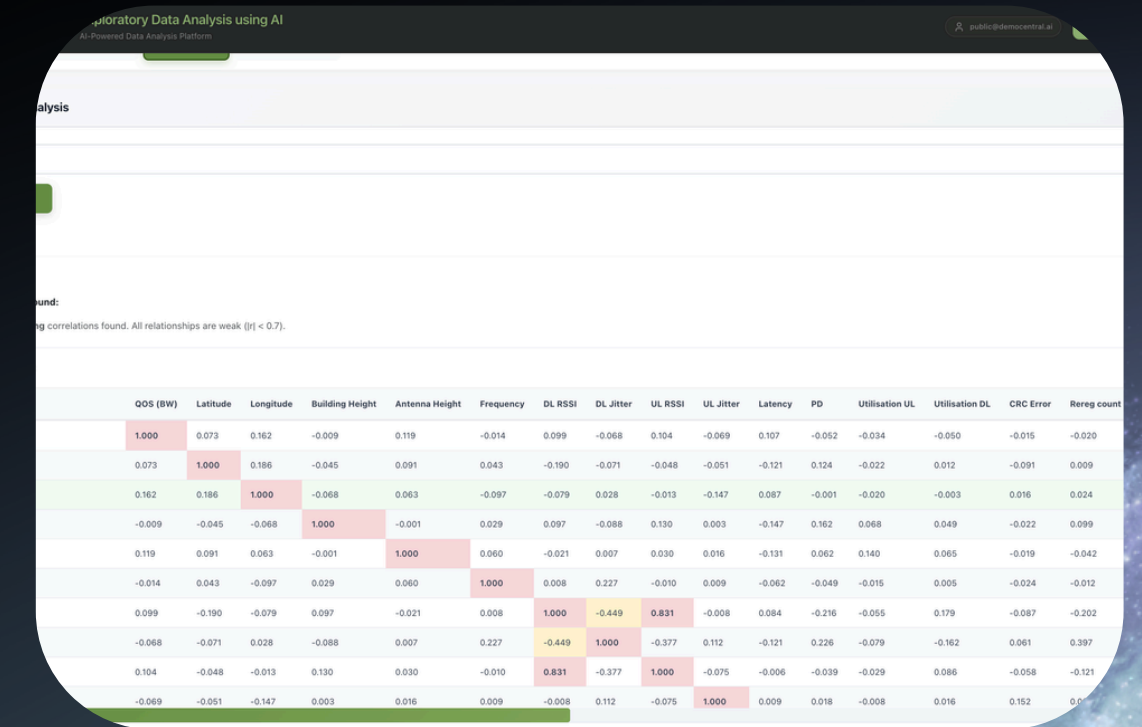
ploratory Data Analysis using AI
AI-Powered Data Analysis Platform

public@democentral.ai

alysis

ound:
ng correlations found. All relationships are weak (|r| < 0.7).

| QOS (BW) | Latitude | Longitude | Building Height | Antenna Height | Frequency | DL RSSI | DL Jitter | UL RSSI | UL Jitter | Latency | PD | Utilisation UL | Utilisation DL | CRC Error | Rereg count |
|---|---|---|---|---|---|---|---|---|---|---|---|---|---|---|---|
| 1.000 | 0.073 | 0.162 | -0.009 | 0.119 | -0.014 | 0.099 | -0.068 | 0.104 | -0.069 | 0.107 | -0.052 | -0.034 | -0.050 | -0.015 | -0.020 |
| 0.073 | 1.000 | 0.186 | -0.045 | 0.091 | 0.043 | -0.190 | -0.071 | -0.048 | -0.051 | -0.121 | 0.124 | -0.022 | 0.012 | -0.091 | 0.009 |
| 0.162 | 0.186 | 1.000 | -0.068 | 0.063 | -0.097 | -0.079 | 0.028 | -0.013 | -0.147 | 0.087 | -0.001 | -0.020 | -0.003 | 0.016 | 0.024 |
| -0.009 | -0.045 | -0.068 | 1.000 | -0.001 | 0.029 | 0.097 | -0.088 | 0.130 | 0.003 | -0.147 | 0.162 | 0.068 | 0.049 | -0.022 | 0.099 |
| 0.119 | 0.091 | 0.063 | -0.001 | 1.000 | 0.060 | -0.021 | 0.007 | 0.030 | 0.016 | -0.131 | 0.062 | 0.140 | 0.065 | -0.019 | -0.042 |
| -0.014 | 0.043 | -0.097 | 0.029 | 0.060 | 1.000 | 0.008 | 0.227 | -0.010 | 0.009 | -0.062 | -0.049 | -0.015 | 0.005 | -0.024 | -0.012 |
| 0.099 | -0.190 | -0.079 | 0.097 | -0.021 | 0.008 | 1.000 | -0.449 | 0.831 | -0.008 | 0.084 | -0.216 | -0.055 | 0.179 | -0.087 | -0.202 |
| -0.068 | -0.071 | 0.028 | -0.088 | 0.007 | 0.227 | -0.449 | 1.000 | -0.377 | 0.112 | -0.121 | 0.226 | -0.079 | -0.162 | 0.061 | 0.397 |
| 0.104 | -0.048 | -0.013 | 0.130 | 0.030 | -0.010 | 0.831 | -0.377 | 1.000 | -0.075 | -0.006 | -0.039 | -0.029 | 0.086 | -0.058 | -0.121 |
| -0.069 | -0.051 | -0.147 | 0.003 | 0.016 | 0.009 | -0.008 | 0.112 | -0.075 | 1.000 | 0.009 | 0.018 | -0.008 | 0.016 | 0.152 | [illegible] |